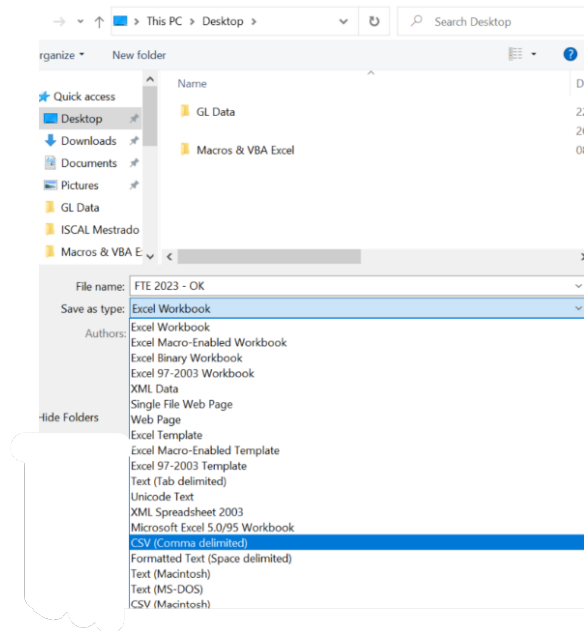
This PC > Desktop >

Search Desktop

rganize ▾ New folder

Quick access
Desktop
Downloads
Documents
Pictures
GL Data
ISCAL Mestrado
Macros & VBA E

Name

GL Data

Macros & VBA Excel

D
2
2
0

File name: FTE 2023 - OK
Save as type: Excel Workbook
Authors:

Hide Folders

Excel Workbook
Excel Macro-Enabled Workbook
Excel Binary Workbook
Excel 97-2003 Workbook
XML Data
Single File Web Page
Web Page
Excel Template
Excel Macro-Enabled Template
Excel 97-2003 Template
Text (Tab delimited)
Unicode Text
XML Spreadsheet 2003
Microsoft Excel 5.0/95 Workbook
CSV (Comma delimited)
Formatted Text (Space delimited)
Text (Macintosh)
Text (MS-DOS)
CSV (Macintosh)